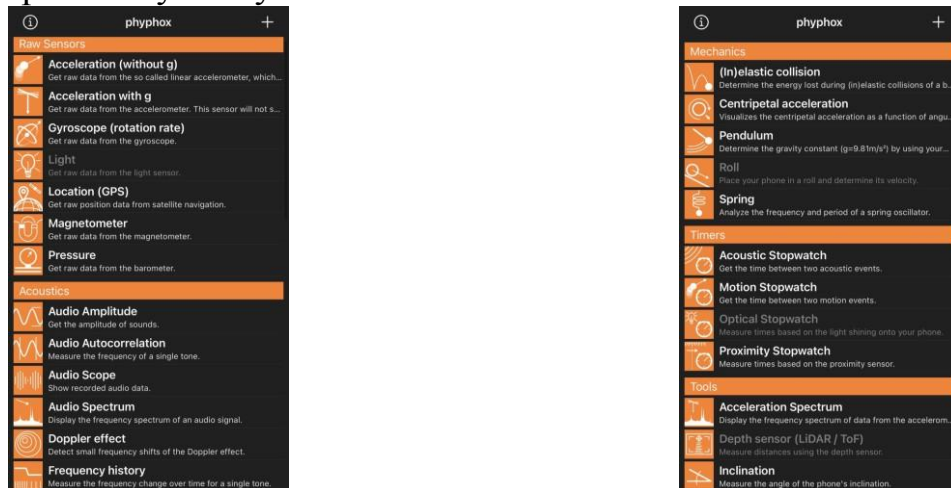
phyphox

Raw Sensors

Acceleration (without g)
Get raw data from the so called linear accelerometer, which...

Acceleration with g
Get raw data from the accelerometer. This sensor will not s...

Gyroscope (rotation rate)
Get raw data from the gyroscope.

Light
Get raw data from the light sensor.

Location (GPS)
Get raw position data from satellite navigation.

Magnetometer
Get raw data from the magnetometer.

Pressure
Get raw data from the barometer.

Acoustics

Audio Amplitude
Get the amplitude of sounds.

Audio Autocorrelation
Measure the frequency of a single tone.

Audio Scope
Show recorded audio data.

Audio Spectrum
Display the frequency spectrum of an audio signal.

Doppler effect
Detect small frequency shifts of the Doppler effect.

Frequency history
Measure the frequency change over time for a single tone.

phyphox

Mechanics

(In)elastic collision
Determine the energy lost during (in)elastic collisions of a b...

Centripetal acceleration
Visualizes the centripetal acceleration as a function of angu...

Pendulum
Determine the gravity constant ($g=9.81m/s^2$) by using your...

Roll
Place your phone in a roll and determine its velocity.

Spring
Analyze the frequency and period of a spring oscillator.

Timers

Acoustic Stopwatch
Get the time between two acoustic events.

Motion Stopwatch
Get the time between two motion events.

Optical Stopwatch
Measure times based on the light shining onto your phone.

Proximity Stopwatch
Measure times based on the proximity sensor.

Tools

Acceleration Spectrum
Display the frequency spectrum of data from the accelerom...

Depth sensor (LiDAR / ToF)
Measure distances using the depth sensor.

Inclination
Measure the angle of the phone's inclination.